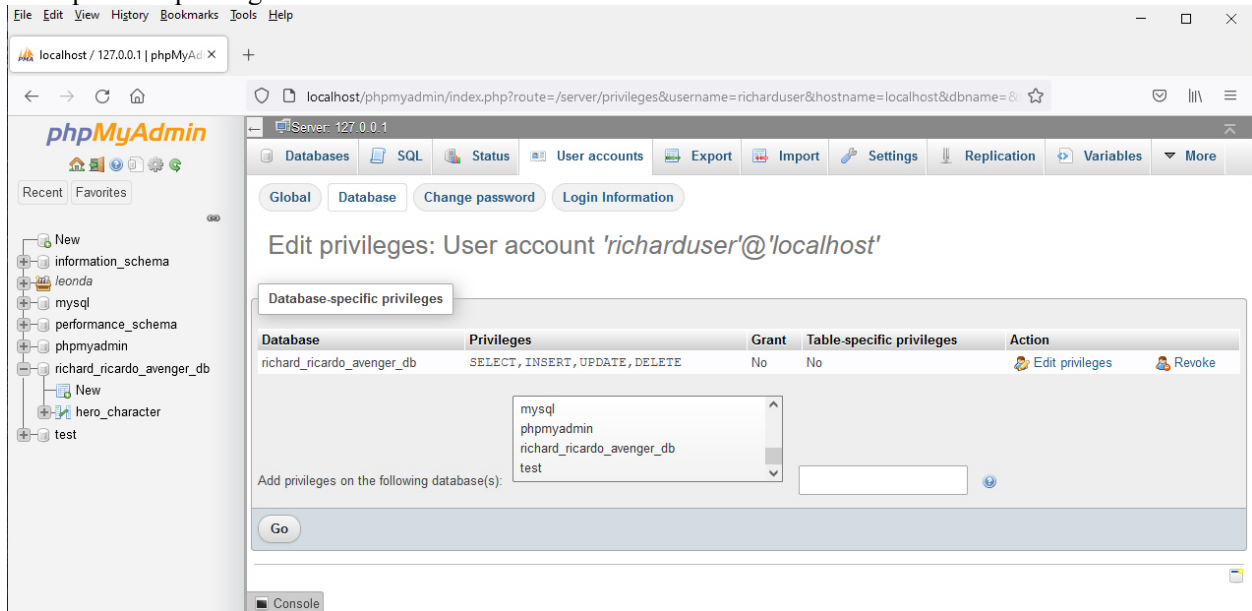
File Edit View History Bookmarks Tools Help

localhost / 127.0.0.1 | phpMyAd ×

localhost/phpmyadmin/index.php?route=/server/privileges&username=richarduser&hostname=localhost&dbname=&

phpMyAdmin

Recent Favorites

New
information_schema
leonda
mysql
performance_schema
phpmyadmin
richard_ricardo_avenger_db
New
hero_character
test

Server: 127.0.0.1

Databases SQL Status User accounts Export Import Settings Replication Variables More

Global Database Change password Login Information

Edit privileges: User account 'richarduser'@'localhost'

Database-specific privileges

| Database | Privileges | Grant | Table-specific privileges | Action | |
|---|---|---|---|---|---|
| richard_ricardo_avenger_db | SELECT, INSERT, UPDATE, DELETE | No | No | Edit privileges | Revoke |

mysql
phpmyadmin
richard_ricardo_avenger_db
test

Add privileges on the following database(s):

Go

Console